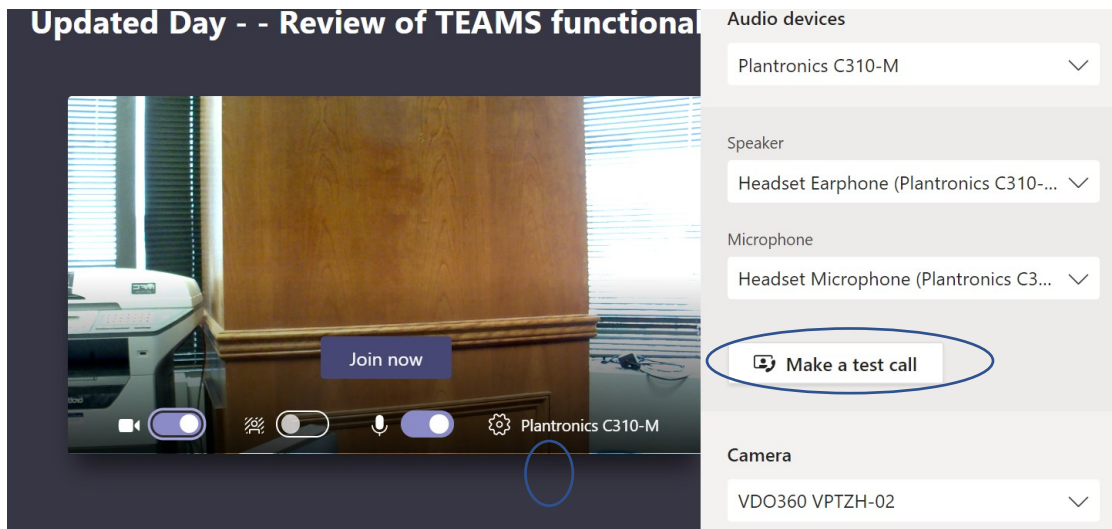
Updated Day - - Review of TEAMS functional

Join now

Plantronics C310-M

Audio devices

Plantronics C310-M

Speaker

Headset Earphone (Plantronics C310-...

Microphone

Headset Microphone (Plantronics C3...

Make a test call

Camera

VDO360 VPTZH-02